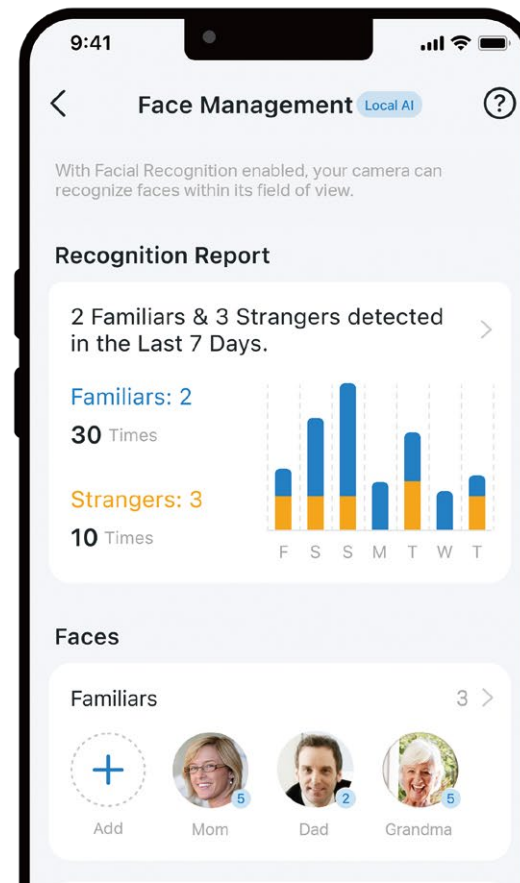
9:41

Face Management Local AI

With Facial Recognition enabled, your camera can recognize faces within its field of view.

Recognition Report

2 Familiars & 3 Strangers detected in the Last 7 Days.

Familiars: 2
30 Times

Strangers: 3
10 Times

F S S M T W T

Faces

Familiars 3

Add
5 Mom
2 Dad
5 Grandma